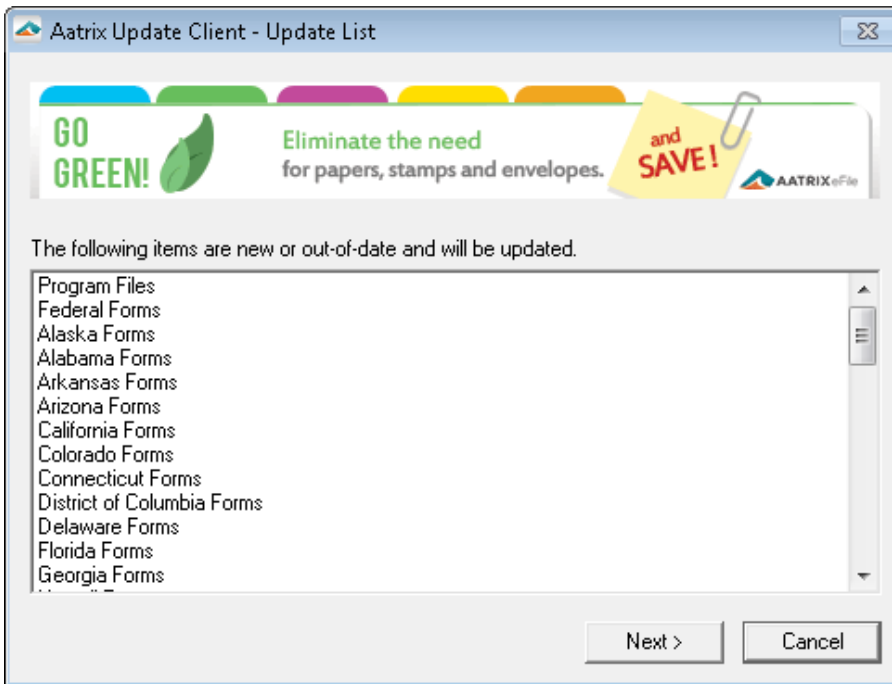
Aatrix Update Client - Update List

GO GREEN!

Eliminate the need for papers, stamps and envelopes.

and SAVE!

AATRIX eFile

The following items are new or out-of-date and will be updated.

Program Files
Federal Forms
Alaska Forms
Alabama Forms
Arkansas Forms
Arizona Forms
California Forms
Colorado Forms
Connecticut Forms
District of Columbia Forms
Delaware Forms
Florida Forms
Georgia Forms
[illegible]

Next >
Cancel